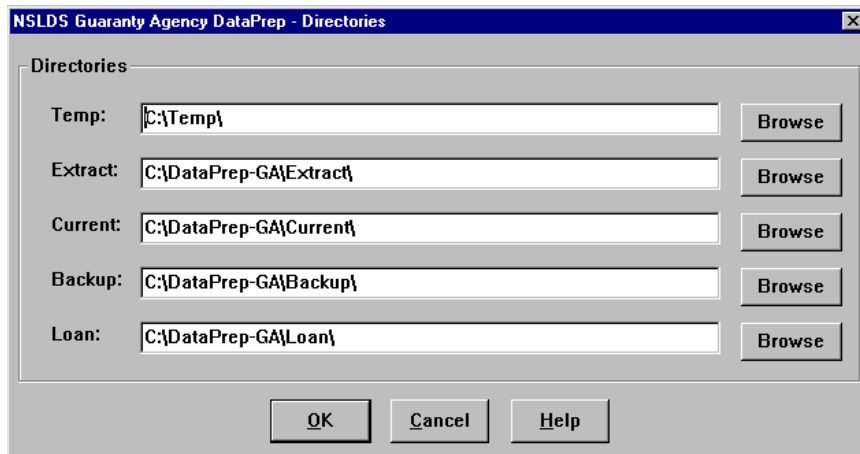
NSLDS Guaranty Agency DataPrep - Directories

Directories

Temp: C:\Temp\ Browse

Extract: C:\DataPrep-GA\Extract\ Browse

Current: C:\DataPrep-GA\Current\ Browse

Backup: C:\DataPrep-GA\Backup\ Browse

Loan: C:\DataPrep-GA\Loan\ Browse

OK Cancel Help